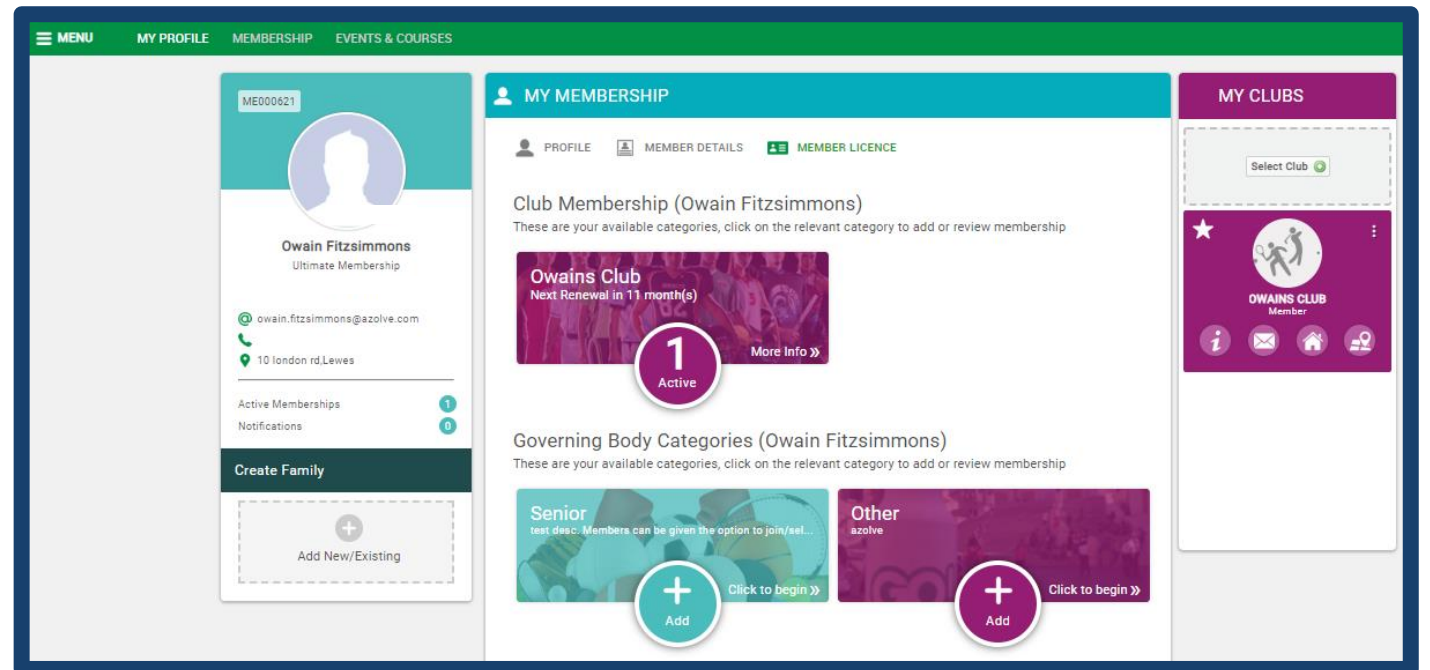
MENU MY PROFILE MEMBERSHIP EVENTS & COURSES

ME000621

Owain Fitzsimmons
Ultimate Membership

owain.fitzsimmons@azolve.com

10 london rd,Lewes

Active Memberships 1
Notifications 0

Create Family

Add New/Existing

MY MEMBERSHIP

PROFILE MEMBER DETAILS MEMBER LICENCE

Club Membership (Owain Fitzsimmons)
These are your available categories, click on the relevant category to add or review membership

Owains Club
Next Renewal in 11 month(s)
More Info »
1
Active

Governing Body Categories (Owain Fitzsimmons)
These are your available categories, click on the relevant category to add or review membership

Senior
test desc. Members can be given the option to join/sel...
Click to begin »
Add

Other
azolve
Click to begin »
Add

MY CLUBS

Select Club

OWAINS CLUB
Member